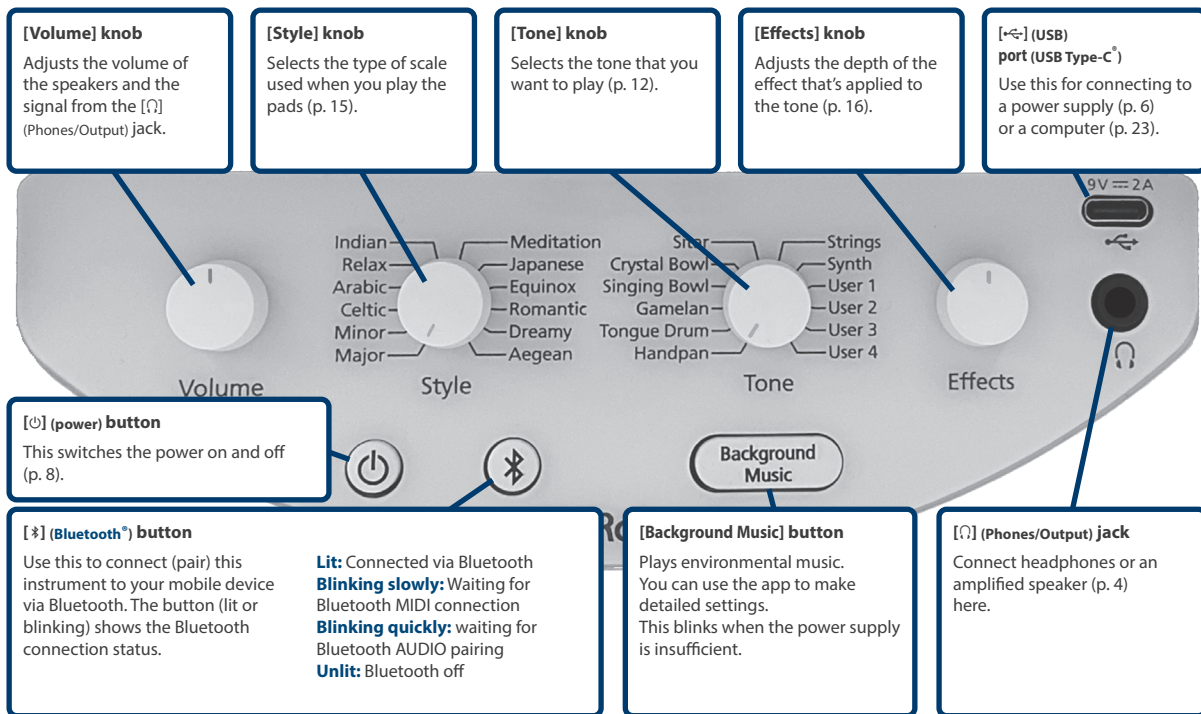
**[Volume] knob**

Adjusts the volume of the speakers and the signal from the [🎧] (Phones/Output) jack.

**[Style] knob**

Selects the type of scale used when you play the pads (p. 15).

**[Tone] knob**

Selects the tone that you want to play (p. 12).

**[Effects] knob**

Adjusts the depth of the effect that's applied to the tone (p. 16).

**[USB] (USB) port (USB Type-C®)**

Use this for connecting to a power supply (p. 6) or a computer (p. 23).

9V ⎓ 2A

Indian
Relax
Arabic
Celtic
Minor
Major

Meditation
Japanese
Equinox
Romantic
Dreamy
Aegean

Volume

Style

Sitar
Crystal Bowl
Singing Bowl
Gamelan
Tongue Drum
Handpan

Strings
Synth
User 1
User 2
User 3
User 4

Tone

Effects

**[⏻] (power) button**

This switches the power on and off (p. 8).

Background Music

**[✱] (Bluetooth®) button**

Use this to connect (pair) this instrument to your mobile device via Bluetooth. The button (lit or blinking) shows the Bluetooth connection status.

**Lit:** Connected via Bluetooth
**Blinking slowly:** Waiting for Bluetooth MIDI connection
**Blinking quickly:** waiting for Bluetooth AUDIO pairing
**Unlit:** Bluetooth off

**[Background Music] button**

Plays environmental music.
You can use the app to make detailed settings.
This blinks when the power supply is insufficient.

**[🎧] (Phones/Output) jack**

Connect headphones or an amplified speaker (p. 4) here.